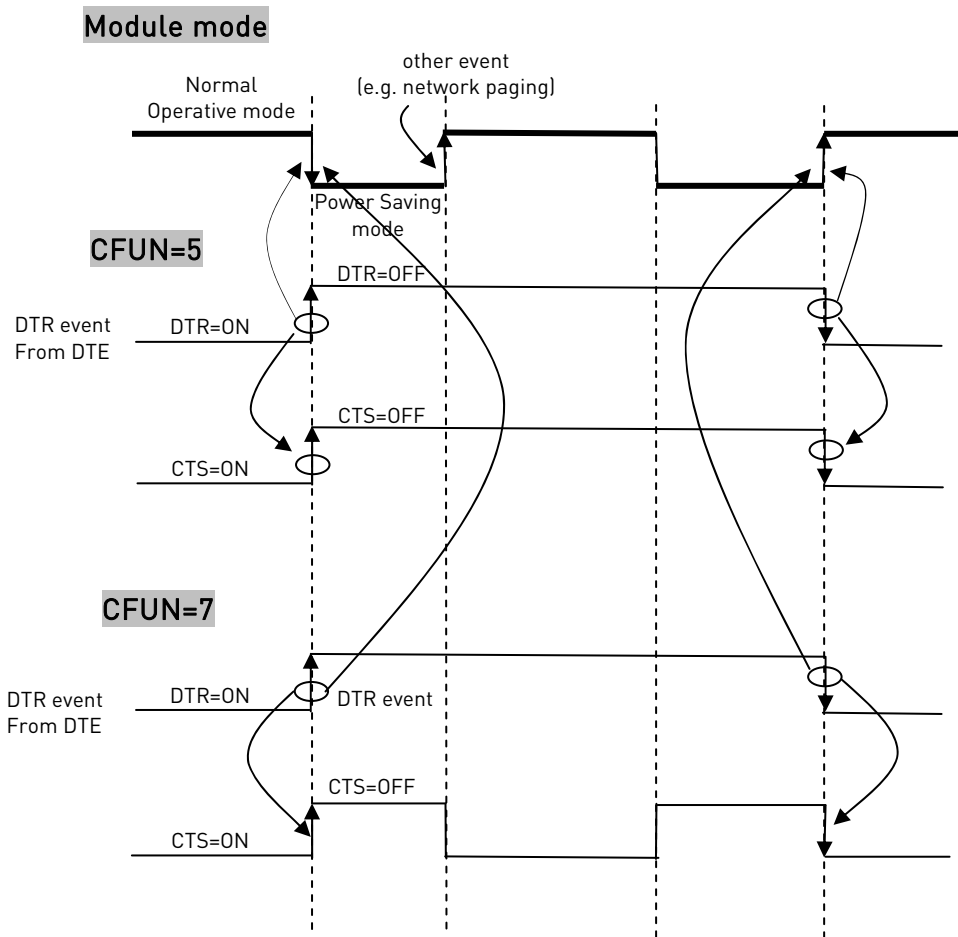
Module mode

Normal Operative mode

other event (e.g. network paging)

Power Saving mode

CFUN=5

DTR=OFF

DTR event From DTE

DTR=ON

CTS=OFF

CTS=ON

CFUN=7

DTR event From DTE

DTR=ON

DTR event

CTS=OFF

CTS=ON